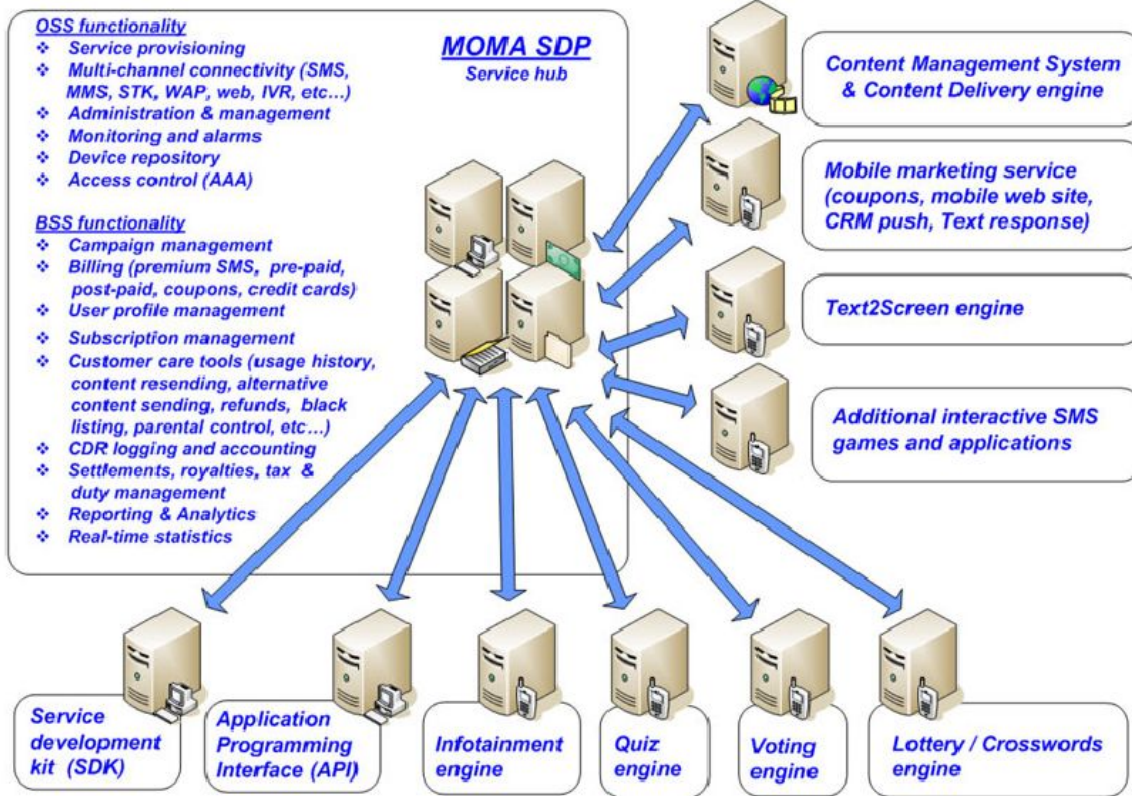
OSS functionality
- Service provisioning
- Multi-channel connectivity (SMS, MMS, STK, WAP, web, IVR, etc…)
- Administration & management
- Monitoring and alarms
- Device repository
- Access control (AAA)

BSS functionality
- Campaign management
- Billing (premium SMS, pre-paid, post-paid, coupons, credit cards)
- User profile management
- Subscription management
- Customer care tools (usage history, content resending, alternative content sending, refunds, black listing, parental control, etc…)
- CDR logging and accounting
- Settlements, royalties, tax & duty management
- Reporting & Analytics
- Real-time statistics

MOMA SDP
Service hub

Content Management System & Content Delivery engine

Mobile marketing service (coupons, mobile web site, CRM push, Text response)

Text2Screen engine

Additional interactive SMS games and applications

Service development kit (SDK)

Application Programming Interface (API)

Infotainment engine

Quiz engine

Voting engine

Lottery / Crosswords engine